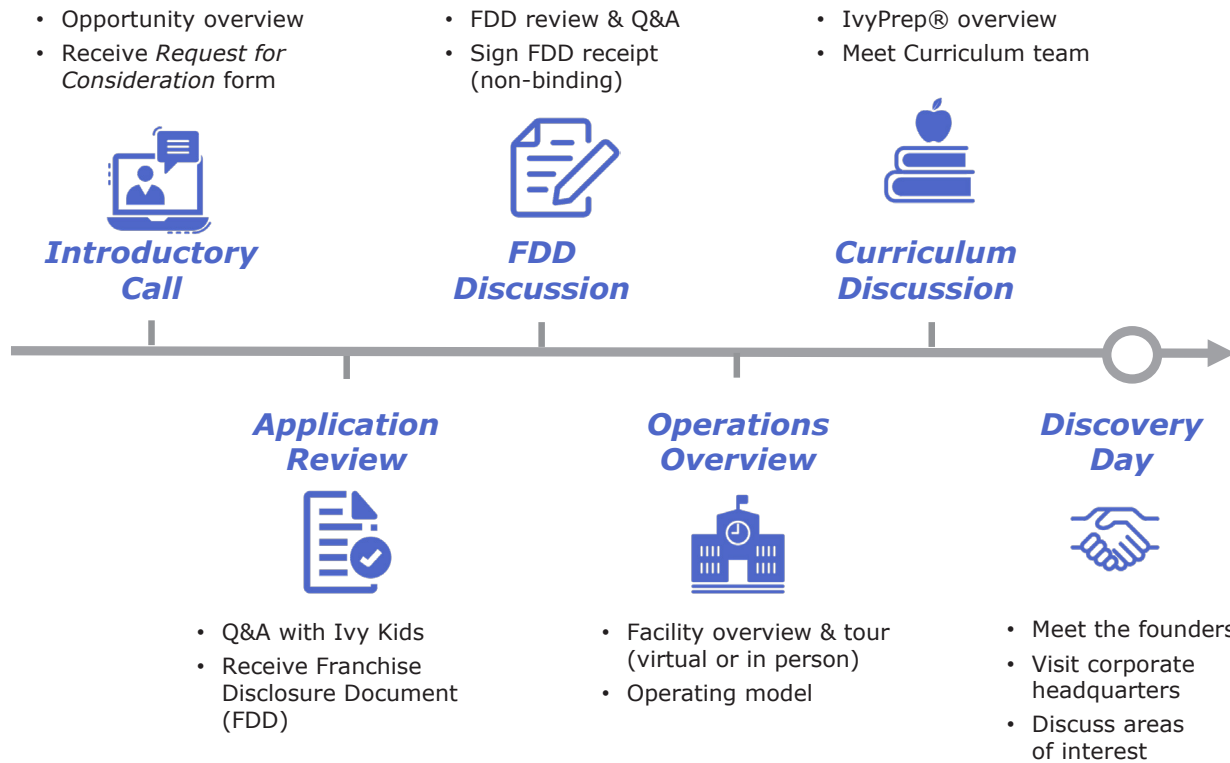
• Opportunity overview
• Receive *Request for Consideration* form

Introductory Call

• FDD review & Q&A
• Sign FDD receipt (non-binding)

FDD Discussion

• IvyPrep® overview
• Meet Curriculum team

Curriculum Discussion

Application Review

• Q&A with Ivy Kids
• Receive Franchise Disclosure Document (FDD)

Operations Overview

• Facility overview & tour (virtual or in person)
• Operating model

Discovery Day

• Meet the founders
• Visit corporate headquarters
• Discuss areas of interest